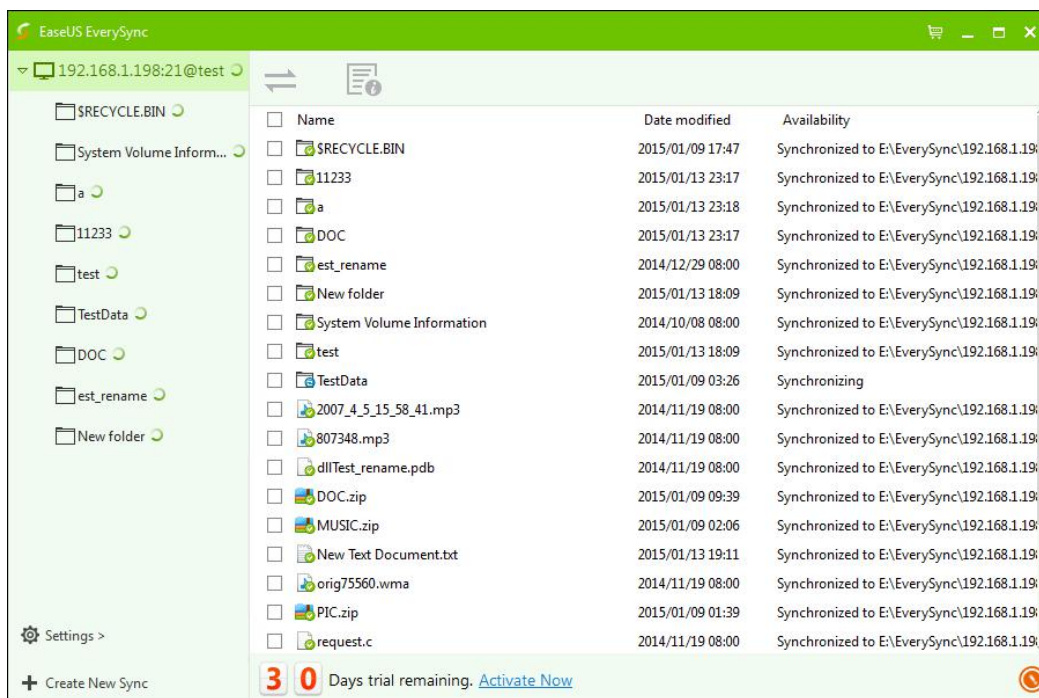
EaseUS EverySync

192.168.1.198:21@test

$RECYCLE.BIN

System Volume Inform...

a

11233

test

TestData

DOC

est_rename

New folder

Settings >

Create New Sync

| | Name | Date modified | Availability |
|---|---|---|---|
| | $RECYCLE.BIN | 2015/01/09 17:47 | Synchronized to E:\EverySync\192.168.1.19 |
| | 11233 | 2015/01/13 23:17 | Synchronized to E:\EverySync\192.168.1.19 |
| | a | 2015/01/13 23:18 | Synchronized to E:\EverySync\192.168.1.19 |
| | DOC | 2015/01/13 23:17 | Synchronized to E:\EverySync\192.168.1.19 |
| | est_rename | 2014/12/29 08:00 | Synchronized to E:\EverySync\192.168.1.19 |
| | New folder | 2015/01/13 18:09 | Synchronized to E:\EverySync\192.168.1.19 |
| | System Volume Information | 2014/10/08 08:00 | Synchronized to E:\EverySync\192.168.1.19 |
| | test | 2015/01/13 18:09 | Synchronized to E:\EverySync\192.168.1.19 |
| | TestData | 2015/01/09 03:26 | Synchronizing |
| | 2007_4_5_15_58_41.mp3 | 2014/11/19 08:00 | Synchronized to E:\EverySync\192.168.1.19 |
| | 807348.mp3 | 2014/11/19 08:00 | Synchronized to E:\EverySync\192.168.1.19 |
| | dllTest_rename.pdb | 2014/11/19 08:00 | Synchronized to E:\EverySync\192.168.1.19 |
| | DOC.zip | 2015/01/09 09:39 | Synchronized to E:\EverySync\192.168.1.19 |
| | MUSIC.zip | 2015/01/09 02:06 | Synchronized to E:\EverySync\192.168.1.19 |
| | New Text Document.txt | 2015/01/13 19:11 | Synchronized to E:\EverySync\192.168.1.19 |
| | orig75560.wma | 2014/11/19 08:00 | Synchronized to E:\EverySync\192.168.1.19 |
| | PIC.zip | 2015/01/09 01:39 | Synchronized to E:\EverySync\192.168.1.19 |
| | request.c | 2014/11/19 08:00 | Synchronized to E:\EverySync\192.168.1.19 |

30 Days trial remaining. Activate Now